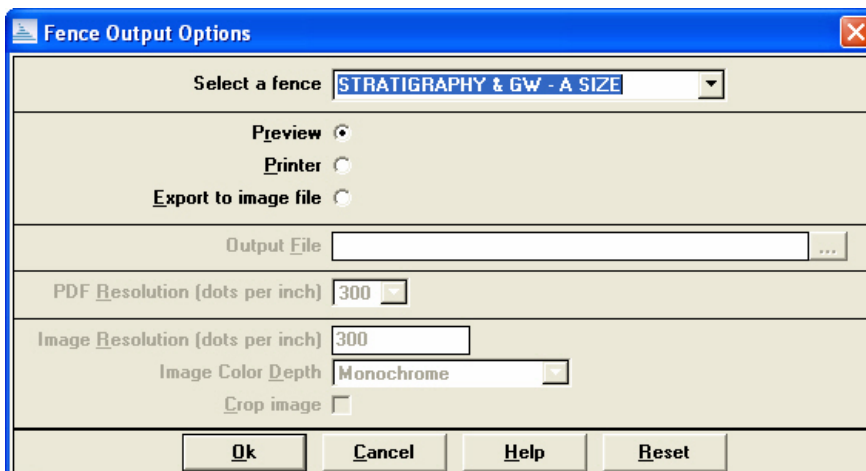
Fence Output Options

Select a fence STRATIGRAPHY & GW - A SIZE

Preview
Printer
Export to image file

Output File ...

PDF Resolution (dots per inch) 300

Image Resolution (dots per inch) 300
Image Color Depth Monochrome
Crop image

Ok Cancel Help Reset